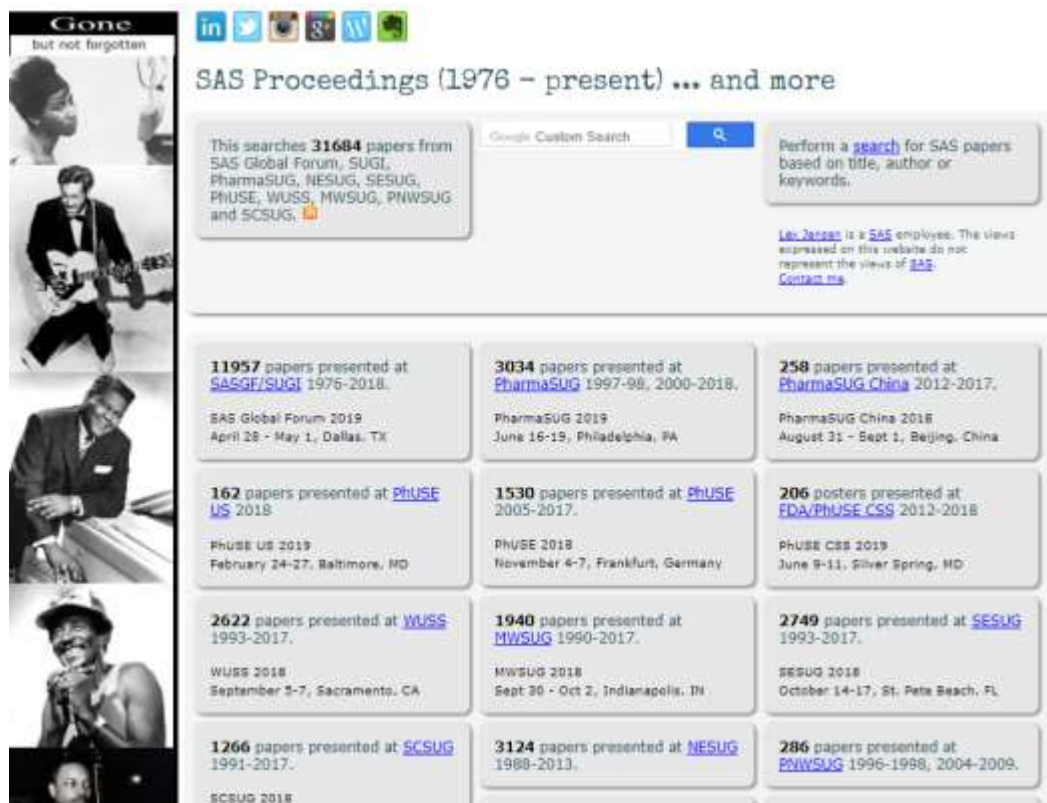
Gone
but not forgotten

SAS Proceedings (1976 – present) ... and more

This searches **31684** papers from SAS Global Forum, SUGI, PharmaSUG, NESUG, SESUG, PhUSE, WUSS, MWSUG, PNWSUG and SCSUG.

Google Custom Search

Perform a search for SAS papers based on title, author or keywords.

Lex Jansen is a SAS employee. The views expressed on this website do not represent the views of SAS.
Contact me.

**11957** papers presented at SASGF/SUGI 1976-2018.

SAS Global Forum 2019
April 28 - May 1, Dallas, TX

**3034** papers presented at PharmaSUG 1997-98, 2000-2018.

PharmaSUG 2019
June 16-19, Philadelphia, PA

**258** papers presented at PharmaSUG China 2012-2017.

PharmaSUG China 2018
August 31 - Sept 1, Beijing, China

**162** papers presented at PhUSE US 2018

PhUSE US 2019
February 24-27, Baltimore, MD

**1530** papers presented at PhUSE 2005-2017.

PhUSE 2018
November 4-7, Frankfurt, Germany

**206** posters presented at FDA/PhUSE CSS 2012-2018

PhUSE CSS 2019
June 9-11, Silver Spring, MD

**2622** papers presented at WUSS 1993-2017.

WUSS 2018
September 5-7, Sacramento, CA

**1940** papers presented at MWSUG 1990-2017.

MWSUG 2018
Sept 30 - Oct 2, Indianapolis, IN

**2749** papers presented at SESUG 1993-2017.

SESUG 2018
October 14-17, St. Pete Beach, FL

**1266** papers presented at SCSUG 1991-2017.

SCSUG 2018

**3124** papers presented at NESUG 1988-2013.

**286** papers presented at PNWSUG 1996-1998, 2004-2009.